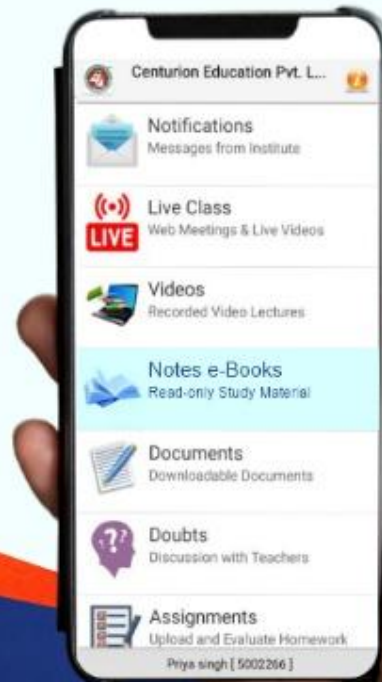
Centurion Education Pvt. L...

Notifications
Messages from Institute

LIVE
Live Class
Web Meetings & Live Videos

Videos
Recorded Video Lectures

Notes e-Books
Read-only Study Material

Documents
Downloadable Documents

Doubts
Discussion with Teachers

Assignments
Upload and Evaluate Homework

Priya singh [ 5002266 ]